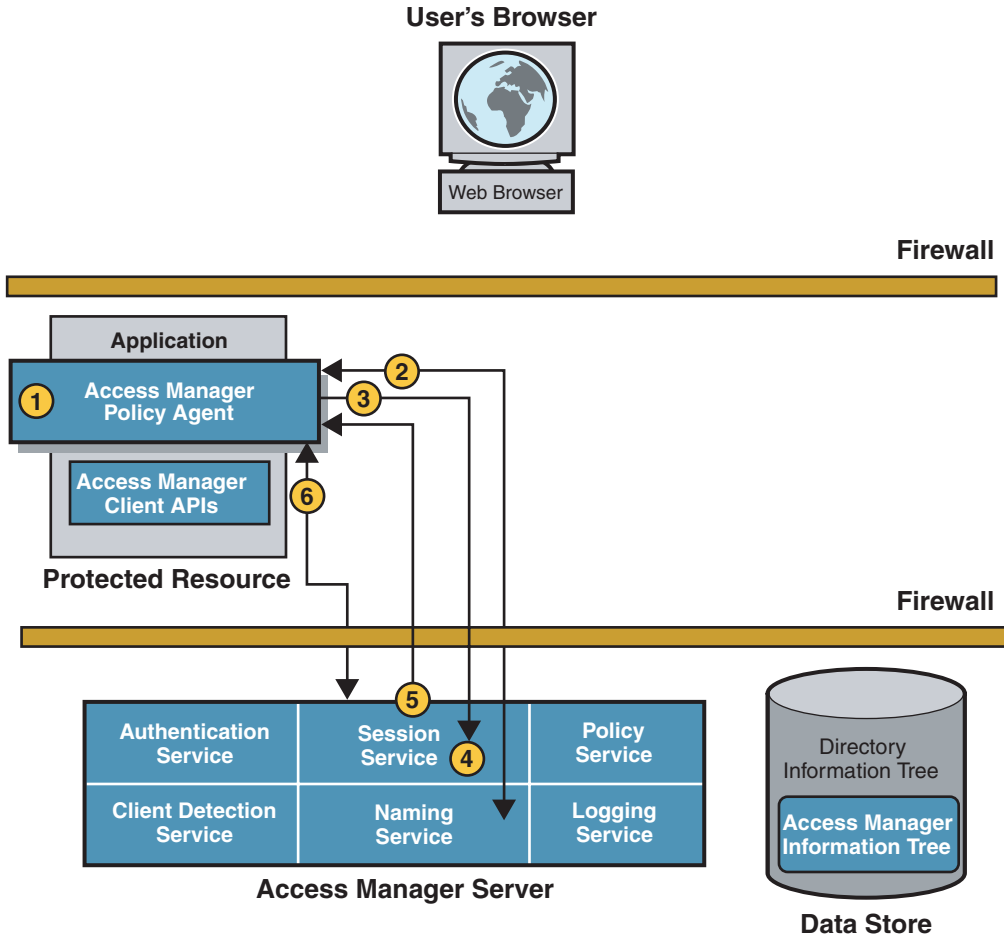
User's Browser

Web Browser

Firewall

Application

1

Access Manager Policy Agent

2

3

Access Manager Client APIs

6

Protected Resource

Firewall

5

Authentication Service

Session Service

4

Policy Service

Client Detection Service

Naming Service

Logging Service

Access Manager Server

Directory Information Tree

Access Manager Information Tree

Data Store